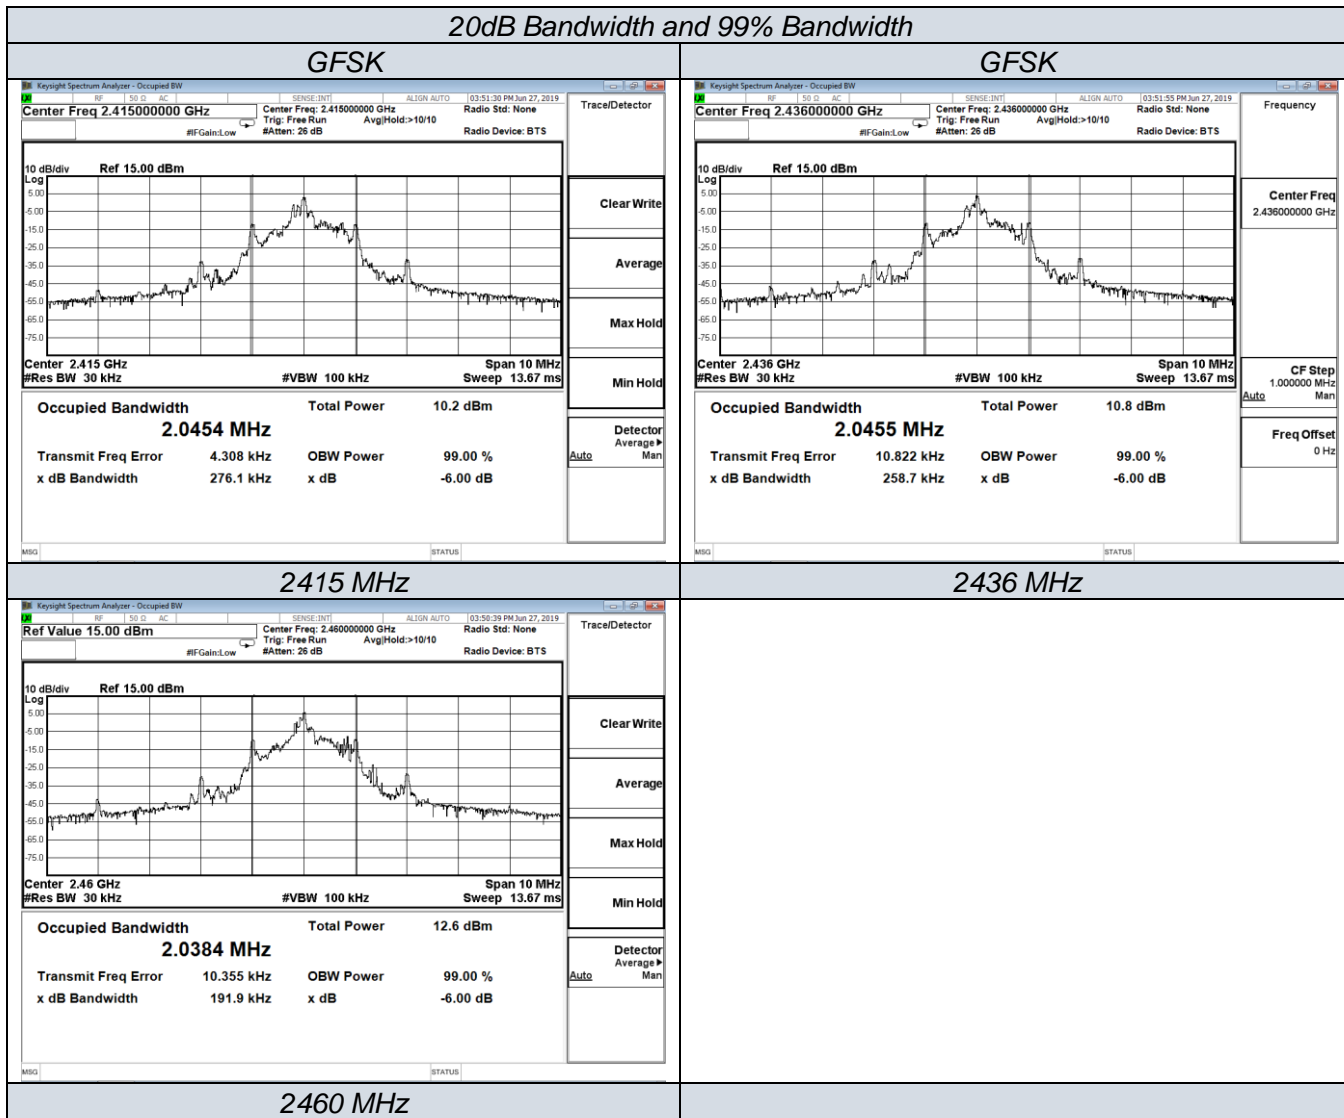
20dB Bandwidth and 99% Bandwidth

GFSK

Keysight Spectrum Analyzer - Occupied BW
RF 50 Ω AC SENSE:INT ALIGN AUTO 03:51:30 PM Jun 27, 2019
Center Freq 2.415000000 GHz
Center Freq: 2.415000000 GHz
Trig: Free Run Avg|Hold:>10/10
#IFGain:Low #Atten: 26 dB
Radio Std: None
Radio Device: BTS
Trace/Detector
10 dB/div Ref 15.00 dBm
Log
5.00
-5.00
-15.0
-25.0
-35.0
-45.0
-55.0
-65.0
-75.0
Center 2.415 GHz
#Res BW 30 kHz
#VBW 100 kHz
Span 10 MHz
Sweep 13.67 ms
Clear Write
Average
Max Hold
Min Hold
Detector
Average▶
Auto Man
Occupied Bandwidth
2.0454 MHz
Total Power 10.2 dBm
Transmit Freq Error 4.308 kHz
OBW Power 99.00 %
x dB Bandwidth 276.1 kHz
x dB -6.00 dB
MSG
STATUS

GFSK

Keysight Spectrum Analyzer - Occupied BW
RF 50 Ω AC SENSE:INT ALIGN AUTO 03:51:55 PM Jun 27, 2019
Center Freq 2.436000000 GHz
Center Freq: 2.436000000 GHz
Trig: Free Run Avg|Hold:>10/10
#IFGain:Low #Atten: 26 dB
Radio Std: None
Radio Device: BTS
Frequency
10 dB/div Ref 15.00 dBm
Log
5.00
-5.00
-15.0
-25.0
-35.0
-45.0
-55.0
-65.0
-75.0
Center 2.436 GHz
#Res BW 30 kHz
#VBW 100 kHz
Span 10 MHz
Sweep 13.67 ms
Center Freq
2.436000000 GHz
CF Step
1.000000 MHz
Auto Man
Freq Offset
0 Hz
Occupied Bandwidth
2.0455 MHz
Total Power 10.8 dBm
Transmit Freq Error 10.822 kHz
OBW Power 99.00 %
x dB Bandwidth 258.7 kHz
x dB -6.00 dB
MSG
STATUS

2415 MHz

2436 MHz

Keysight Spectrum Analyzer - Occupied BW
RF 50 Ω AC SENSE:INT ALIGN AUTO 03:50:39 PM Jun 27, 2019
Ref Value 15.00 dBm
Center Freq: 2.460000000 GHz
Trig: Free Run Avg|Hold:>10/10
#IFGain:Low #Atten: 26 dB
Radio Std: None
Radio Device: BTS
Trace/Detector
10 dB/div Ref 15.00 dBm
Log
5.00
-5.00
-15.0
-25.0
-35.0
-45.0
-55.0
-65.0
-75.0
Center 2.46 GHz
#Res BW 30 kHz
#VBW 100 kHz
Span 10 MHz
Sweep 13.67 ms
Clear Write
Average
Max Hold
Min Hold
Detector
Average▶
Auto Man
Occupied Bandwidth
2.0384 MHz
Total Power 12.6 dBm
Transmit Freq Error 10.355 kHz
OBW Power 99.00 %
x dB Bandwidth 191.9 kHz
x dB -6.00 dB
MSG
STATUS

2460 MHz